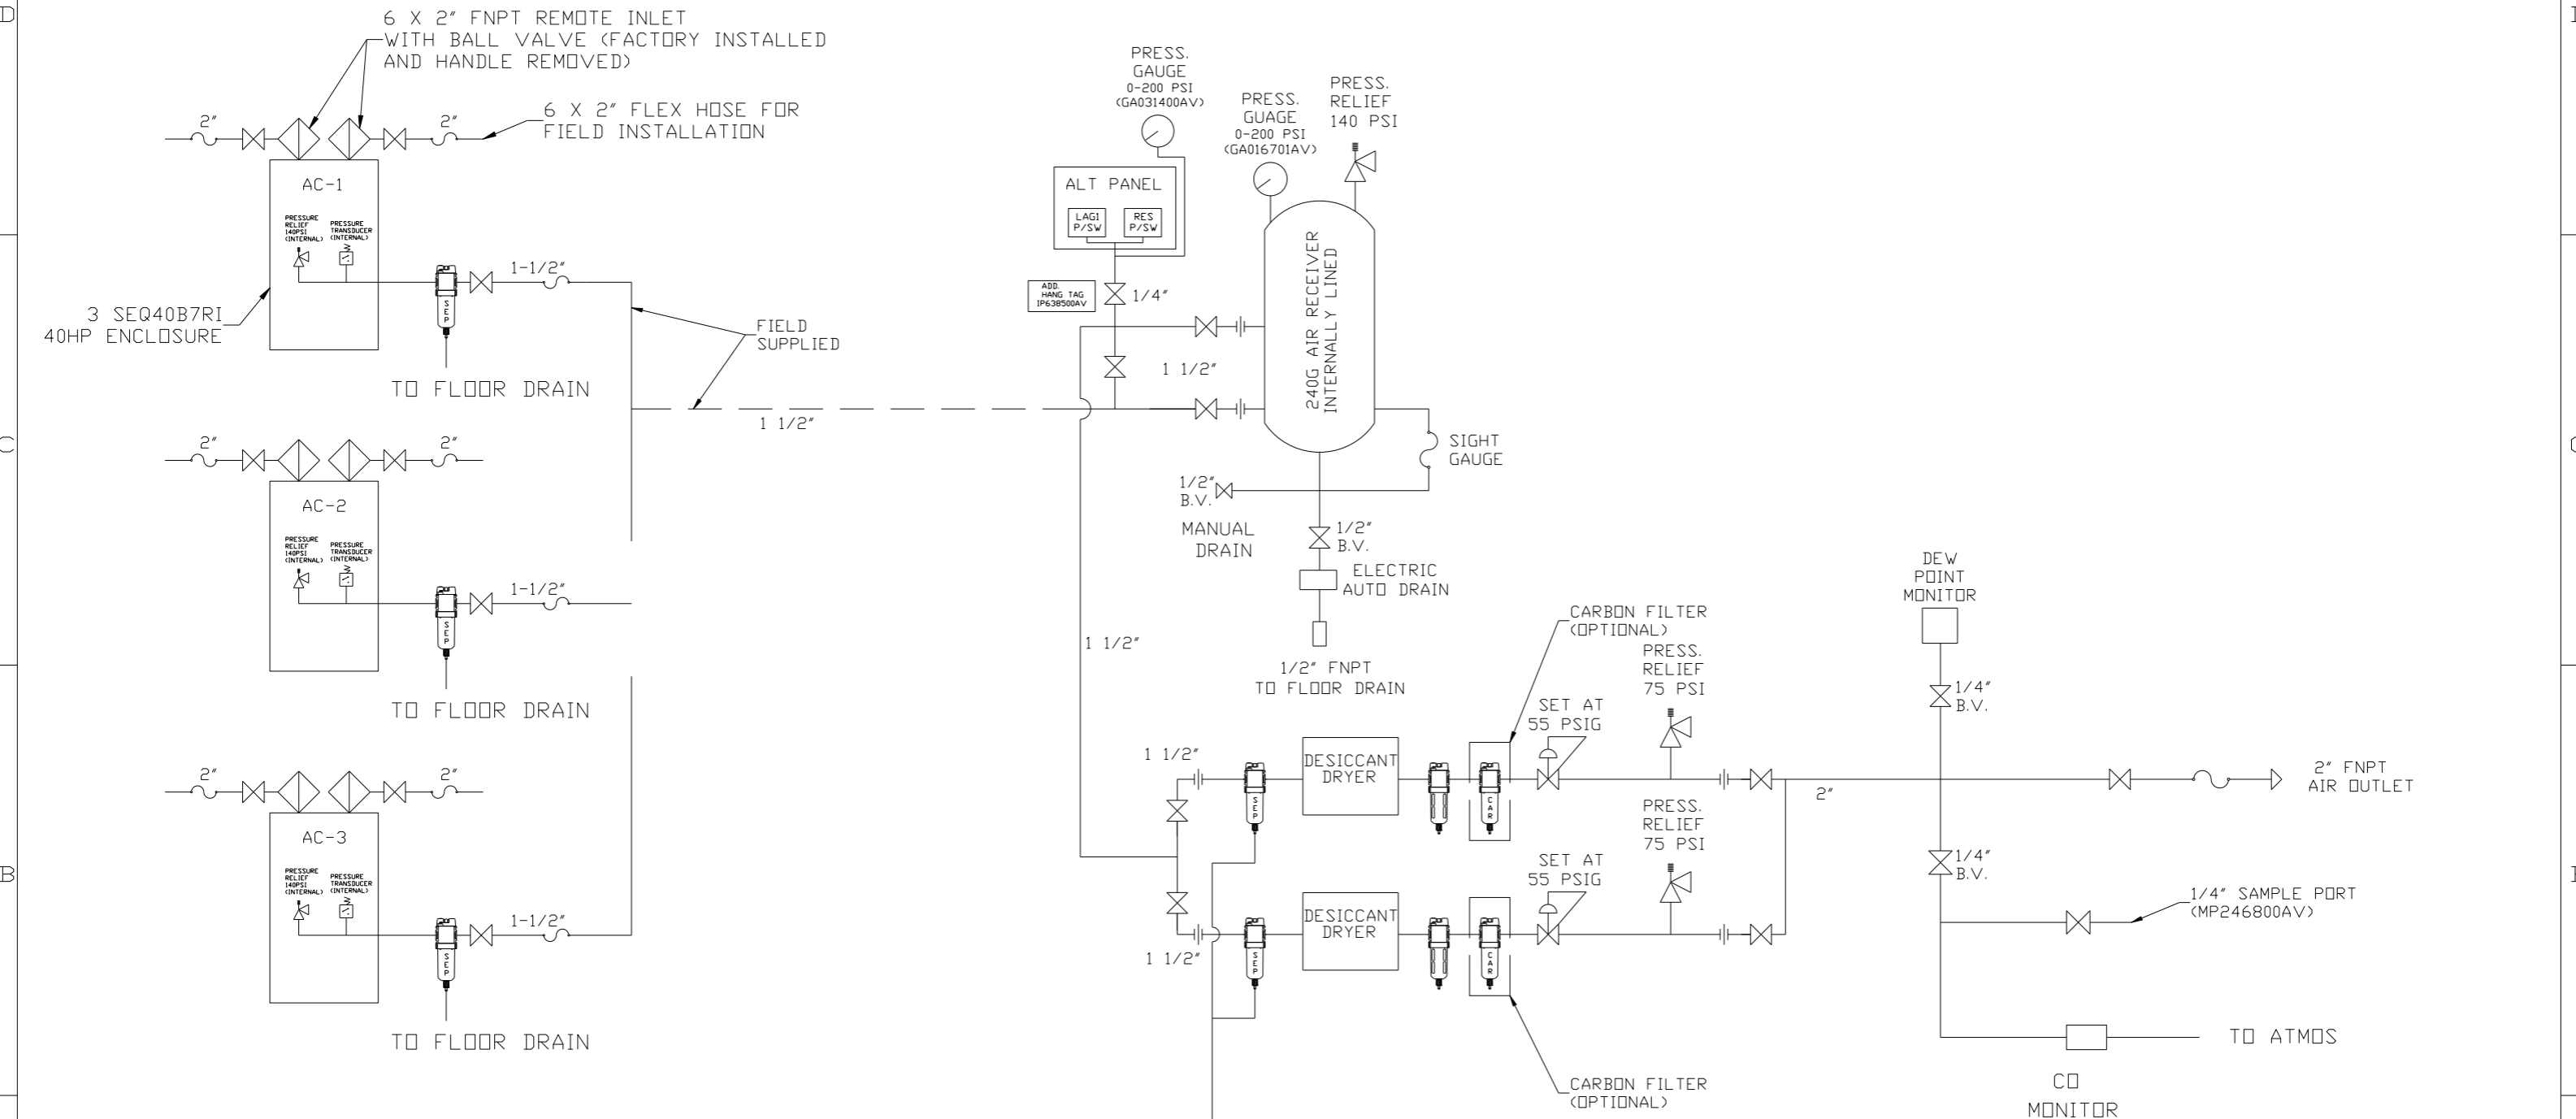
D

6 X 2" FNPT REMOTE INLET WITH BALL VALVE (FACTORY INSTALLED AND HANDLE REMOVED)

6 X 2" FLEX HOSE FOR FIELD INSTALLATION

2"

2"

AC-1

PRESSURE RELIEF 140PSI (INTERNAL)

PRESSURE TRANSDUCER (INTERNAL)

SEP

1-1/2"

3 SEQ40B7RI 40HP ENCLOSURE

FIELD SUPPLIED

TO FLOOR DRAIN

1 1/2"

C

2"

2"

AC-2

PRESSURE RELIEF 140PSI (INTERNAL)

PRESSURE TRANSDUCER (INTERNAL)

SEP

1-1/2"

TO FLOOR DRAIN

2"

2"

AC-3

PRESSURE RELIEF 140PSI (INTERNAL)

PRESSURE TRANSDUCER (INTERNAL)

SEP

1-1/2"

B

TO FLOOR DRAIN

PRESS. GAUGE 0-200 PSI (GA031400AV)

PRESS. GUAGE 0-200 PSI (GA016701AV)

PRESS. RELIEF 140 PSI

ALT PANEL

LAG1 P/SW

RES P/SW

ADD. HANG TAG IP638500AV

1/4"

1 1/2"

240G AIR RECEIVER INTERNALLY LINED

SIGHT GAUGE

1/2" B.V.

MANUAL DRAIN

1/2" B.V.

ELECTRIC AUTO DRAIN

1 1/2"

1/2" FNPT TO FLOOR DRAIN

CARBON FILTER (OPTIONAL)

PRESS. RELIEF 75 PSI

SET AT 55 PSIG

DEW POINT MONITOR

1/4" B.V.

1 1/2"

SEP

DESICCANT DRYER

CAR

2"

2" FNPT AIR OUTLET

PRESS. RELIEF 75 PSI

SET AT 55 PSIG

1/4" B.V.

1/4" SAMPLE PORT (MP246800AV)

SEP

DESICCANT DRYER

CAR

1 1/2"

TO ATMOS

CARBON FILTER (OPTIONAL)

CO MONITOR